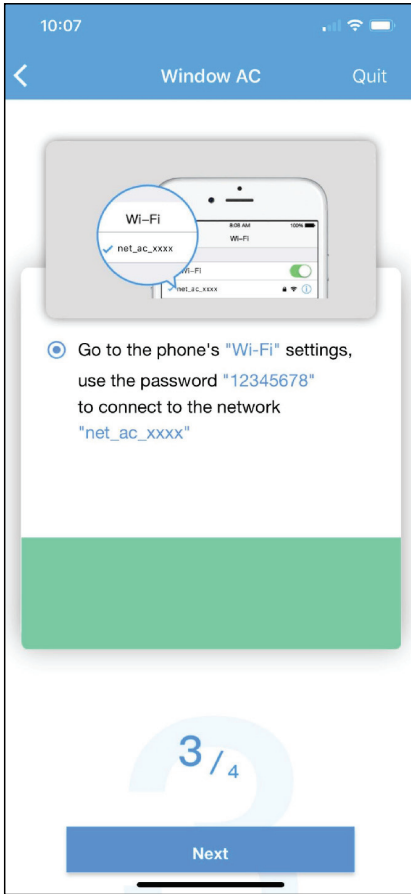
10:07

<

Window AC

Quit

Wi-Fi

net_ac_xxxx

8:08 AM

100%

Wi-Fi

Wi-Fi

net_ac_xxxx

Go to the phone's "Wi-Fi" settings, use the password "12345678" to connect to the network "net_ac_xxxx"

3 / 4

Next